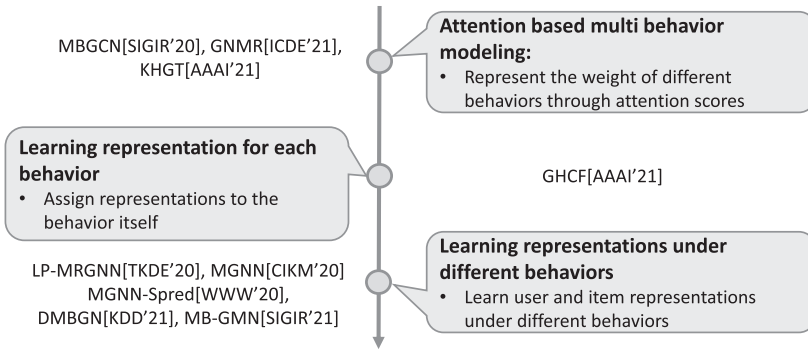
MBGCN[SIGIR'20], GNMR[ICDE'21], KHGT[AAAI'21]

**Attention based multi behavior modeling:**
• Represent the weight of different behaviors through attention scores

**Learning representation for each behavior**
• Assign representations to the behavior itself

GHCF[AAAI'21]

LP-MRGNN[TKDE'20], MGNN[CIKM'20] MGNN-Spred[WWW'20], DMBGN[KDD'21], MB-GMN[SIGIR'21]

**Learning representations under different behaviors**
• Learn user and item representations under different behaviors